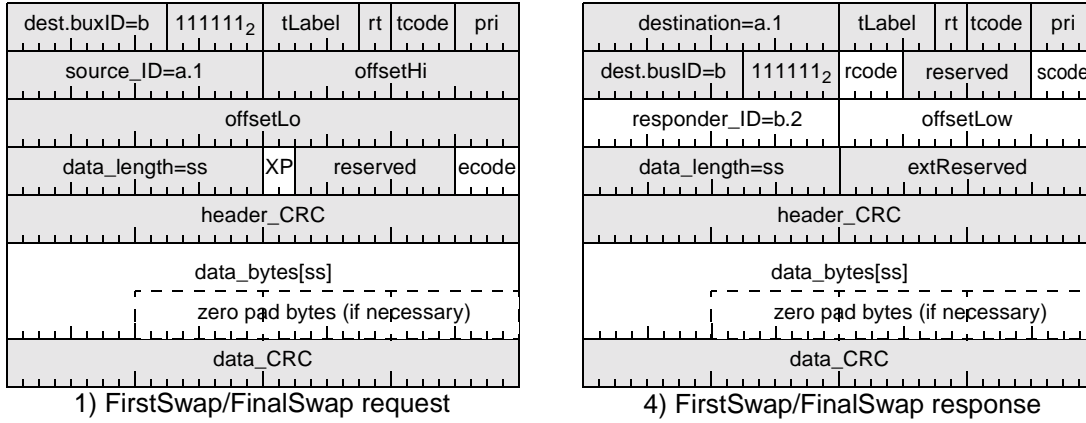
| dest.buxID=b | $111111_2$ | tLabel | rt | tcode | pri |
|---|---|---|---|---|---|
| source_ID=a.1 | | | offsetHi | | |
| offsetLo | | | | | |
| data_length=ss | XP | reserved | | | ecode |
| header_CRC | | | | | |
| data_bytes[ss] | | | | | |
| zero pad bytes (if necessary) | | | | | |
| data_CRC | | | | | |

1) FirstSwap/FinalSwap request

| destination=a.1 | | tLabel | rt | tcode | pri |
|---|---|---|---|---|---|
| dest.busID=b | $111111_2$ | rcode | reserved | | scode |
| responder_ID=b.2 | | | offsetLow | | |
| data_length=ss | | | extReserved | | |
| header_CRC | | | | | |
| data_bytes[ss] | | | | | |
| zero pad bytes (if necessary) | | | | | |
| data_CRC | | | | | |

4) FirstSwap/FinalSwap response